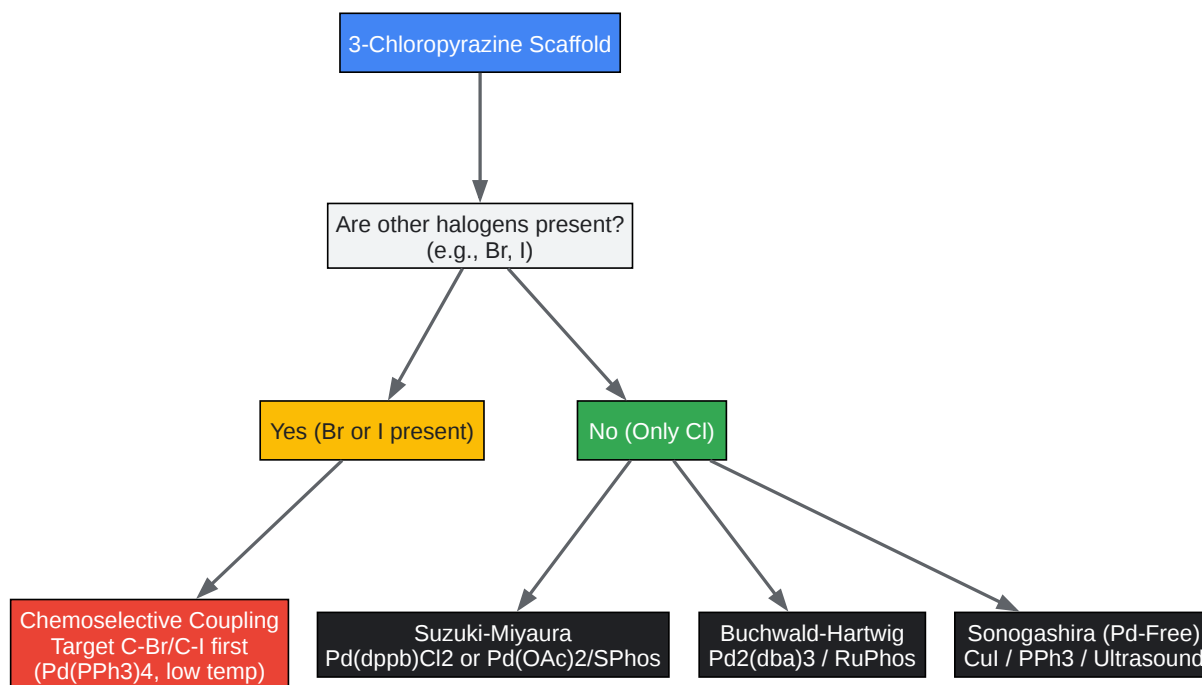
3-Chloropyrazine Scaffold

Are other halogens present?
(e.g., Br, I)

Yes (Br or I present)

No (Only Cl)

Chemoselective Coupling
Target C-Br/C-I first
(Pd(PPh3)4, low temp)

Suzuki-Miyaura
Pd(dppb)Cl2 or Pd(OAc)2/SPhos

Buchwald-Hartwig
Pd2(dba)3 / RuPhos

Sonogashira (Pd-Free)
CuI / PPh3 / Ultrasound